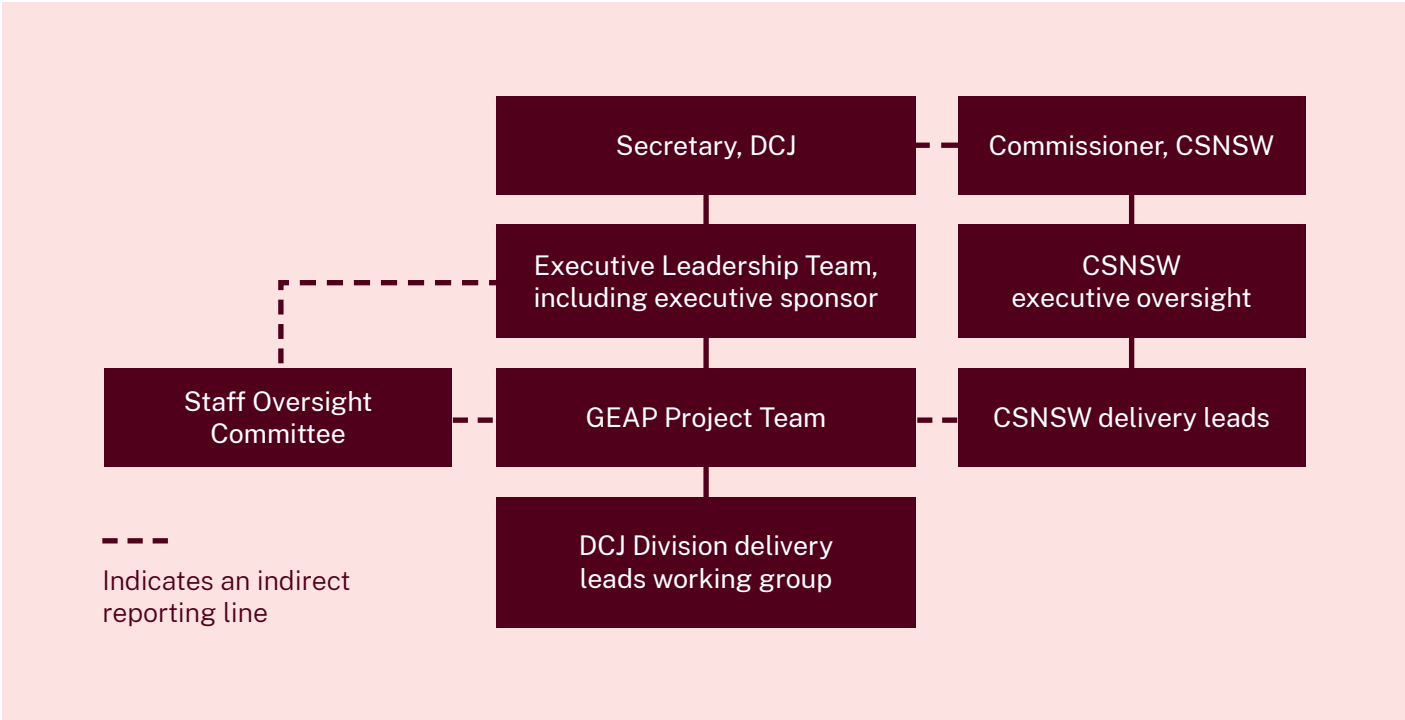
Secretary, DCJ

Commissioner, CSNSW

Executive Leadership Team, including executive sponsor

CSNSW executive oversight

Staff Oversight Committee

GEAP Project Team

CSNSW delivery leads

DCJ Division delivery leads working group

Indicates an indirect reporting line